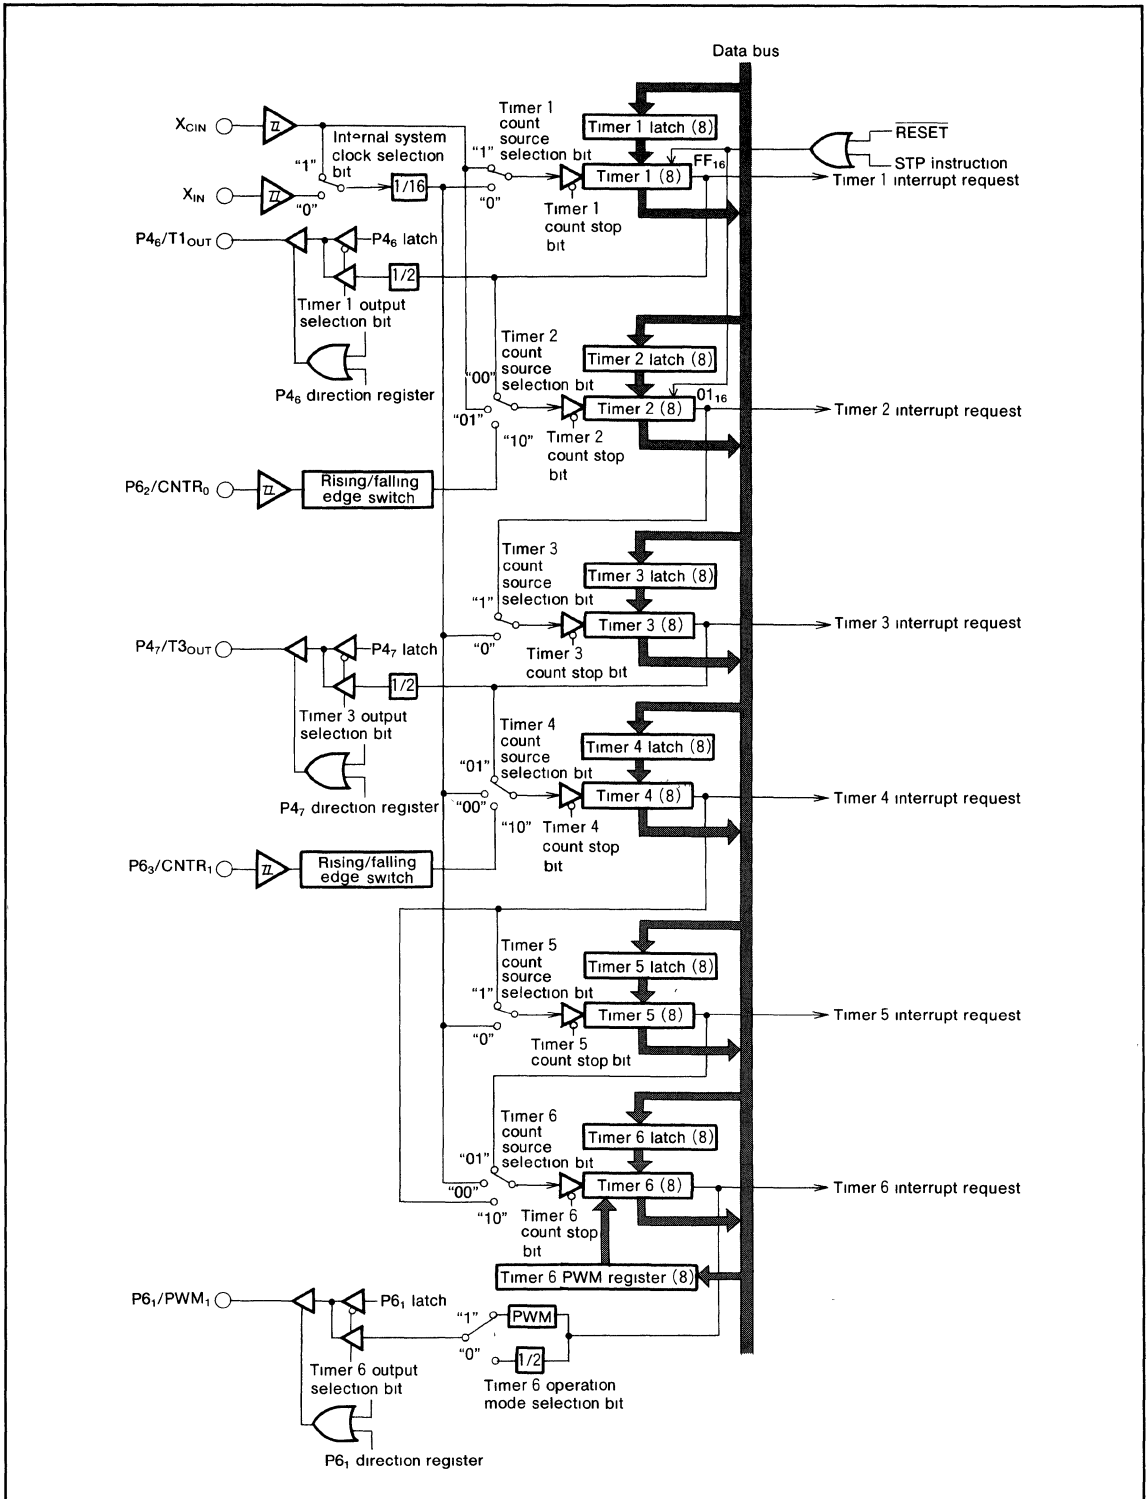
Data bus

$X_{CIN}$

$X_{IN}$

"1"

"0"

Internal system clock selection bit

1/16

Timer 1 count source selection bit

"1"

"0"

Timer 1 latch (8)

Timer 1 (8)

$FF_{16}$

$\overline{RESET}$

STP instruction

Timer 1 interrupt request

Timer 1 count stop bit

$P4_6/T1_{OUT}$

$P4_6$ latch

1/2

Timer 1 output selection bit

$P4_6$ direction register

Timer 2 count source selection bit

"00"

"01"

"10"

Timer 2 latch (8)

Timer 2 (8)

$01_{16}$

Timer 2 interrupt request

Timer 2 count stop bit

$P6_2/CNTR_0$

Rising/falling edge switch

Timer 3 count source selection bit

"1"

"0"

Timer 3 latch (8)

Timer 3 (8)

Timer 3 interrupt request

Timer 3 count stop bit

$P4_7/T3_{OUT}$

$P4_7$ latch

1/2

Timer 3 output selection bit

$P4_7$ direction register

Timer 4 count source selection bit

"01"

"00"

"10"

Timer 4 latch (8)

Timer 4 (8)

Timer 4 interrupt request

Timer 4 count stop bit

$P6_3/CNTR_1$

Rising/falling edge switch

Timer 5 count source selection bit

"1"

"0"

Timer 5 latch (8)

Timer 5 (8)

Timer 5 interrupt request

Timer 5 count stop bit

Timer 6 count source selection bit

"01"

"00"

"10"

Timer 6 latch (8)

Timer 6 (8)

Timer 6 interrupt request

Timer 6 count stop bit

Timer 6 PWM register (8)

$P6_1/PWM_1$

$P6_1$ latch

"1"

PWM

"0"

1/2

Timer 6 output selection bit

Timer 6 operation mode selection bit

$P6_1$ direction register